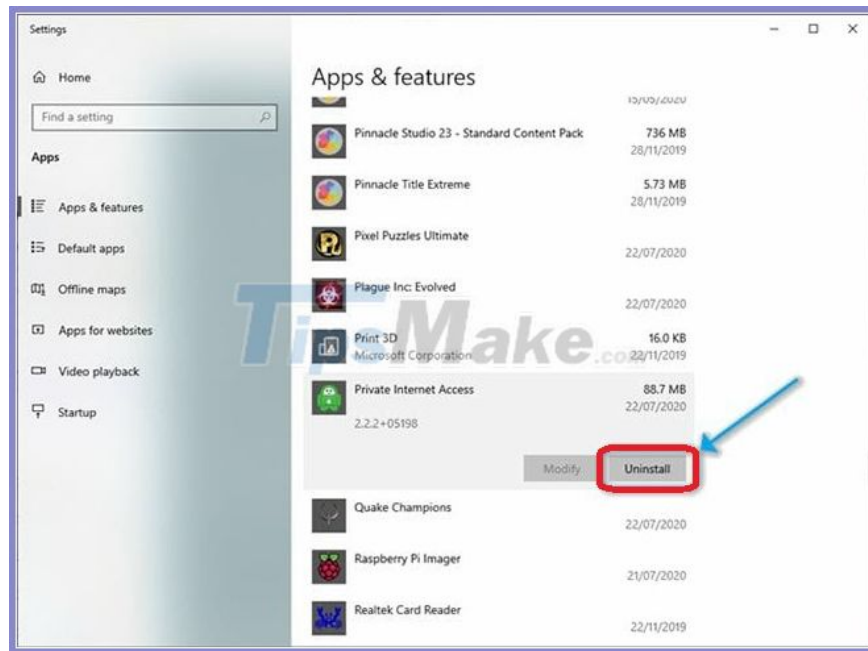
Settings

Home

Find a setting

Apps

Apps & features

Default apps

Offline maps

Apps for websites

Video playback

Startup

Apps & features

15/05/2020

Pinnacle Studio 23 - Standard Content Pack 736 MB 28/11/2019

Pinnacle Title Extreme 5.73 MB 28/11/2019

Pixel Puzzles Ultimate 22/07/2020

Plague Inc: Evolved 22/07/2020

Print 3D Microsoft Corporation 16.0 KB 22/11/2019

Private Internet Access 88.7 MB 22/07/2020 2.2.2+05198

Modify

Uninstall

Quake Champions 22/07/2020

Raspberry Pi Imager 21/07/2020

Realtek Card Reader 22/11/2019

TipsMake.com